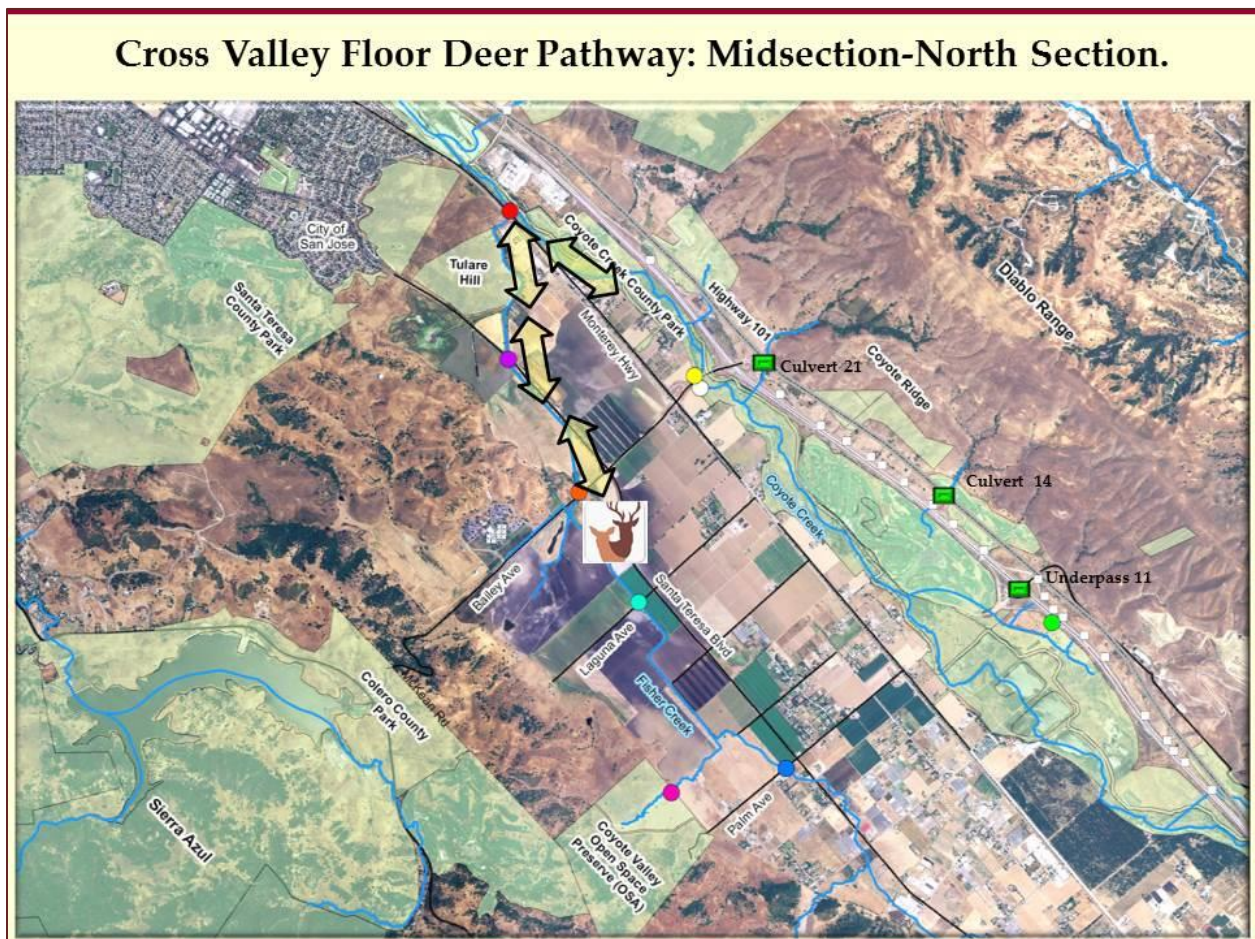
Cross Valley Floor Deer Pathway: Midsection-North Section.

City of San Jose

Tulare Hill

Coyote Creek County Park

Highway 101

Diablo Range

Santa Teresa County Park

Monterey Hwy

Culvert 21

Coyote Ridge

Culvert 14

Coyote Creek

Underpass 11

Bailey Ave

Santa Teresa Blvd

Laguna Ave

Fisher Creek

Calero County Park

McKean Rd

Sierra Azul

Coyote Valley Open Space Preserve (OSA)

Palm Ave